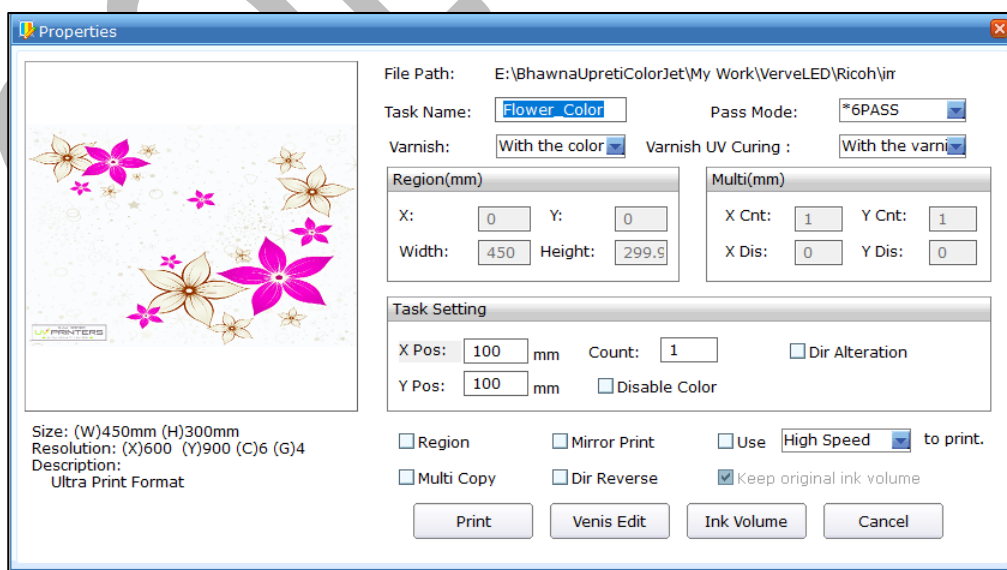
Properties

UV PRINTERS

Size: (W)450mm (H)300mm
Resolution: (X)600 (Y)900 (C)6 (G)4
Description:
Ultra Print Format

File Path: E:\BhawnaUpretiColorJet\My Work\VerveLED\Ricoh\im

Task Name: Flower_Color
Pass Mode: *6PASS

Varnish: With the color
Varnish UV Curing : With the varni

Region(mm)
X: 0
Y: 0
Width: 450
Height: 299.9

Multi(mm)
X Cnt: 1
Y Cnt: 1
X Dis: 0
Y Dis: 0

Task Setting
X Pos: 100 mm
Count: 1
Dir Alteration
Y Pos: 100 mm
Disable Color

Region
Mirror Print
Use High Speed to print.
Multi Copy
Dir Reverse
Keep original ink volume

Print
Venis Edit
Ink Volume
Cancel